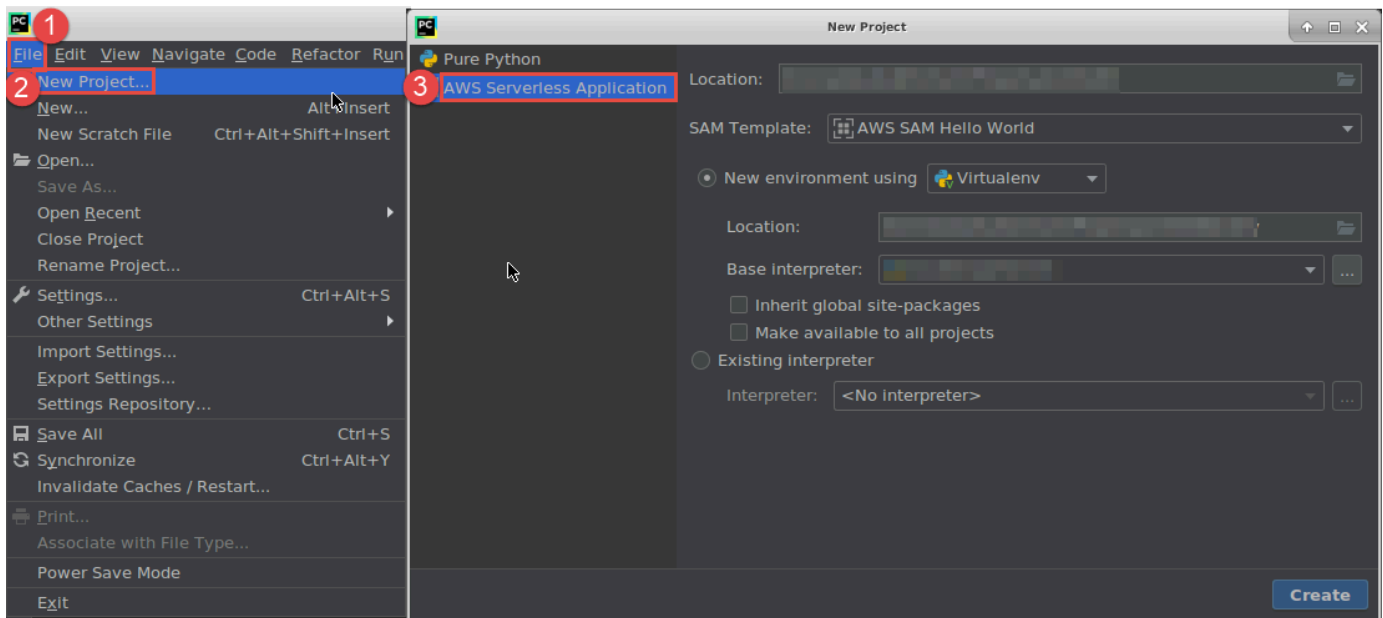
PC 1
File Edit View Navigate Code Refactor Run
2 New Project...
New... Alt+Insert
New Scratch File Ctrl+Alt+Shift+Insert
Open...
Save As...
Open Recent
Close Project
Rename Project...
Settings... Ctrl+Alt+S
Other Settings
Import Settings...
Export Settings...
Settings Repository...
Save All Ctrl+S
Synchronize Ctrl+Alt+Y
Invalidate Caches / Restart...
Print...
Associate with File Type...
Power Save Mode
Exit

PC New Project
Pure Python
3 AWS Serverless Application
Location:
SAM Template: AWS SAM Hello World
New environment using Virtualenv
Location:
Base interpreter:
Inherit global site-packages
Make available to all projects
Existing interpreter
Interpreter: <No interpreter>
Create